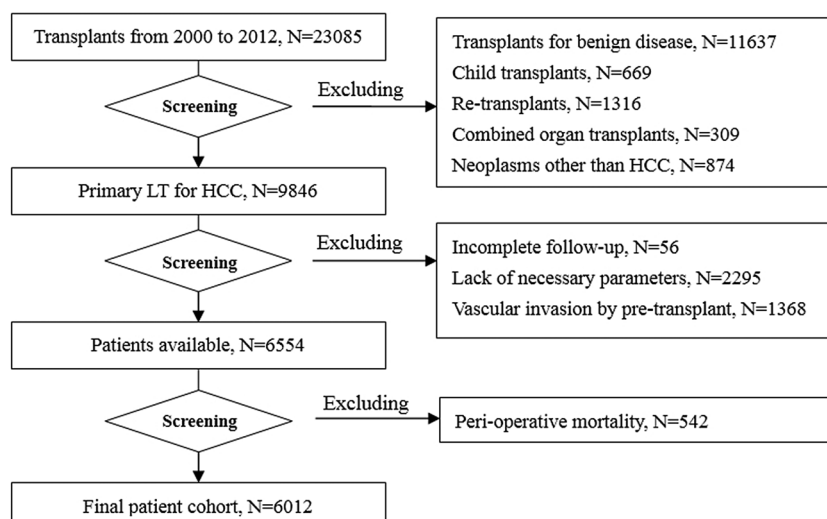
Transplants from 2000 to 2012, N=23085

Screening

Excluding

Transplants for benign disease, N=11637
Child transplants, N=669
Re-transplants, N=1316
Combined organ transplants, N=309
Neoplasms other than HCC, N=874

Primary LT for HCC, N=9846

Screening

Excluding

Incomplete follow-up, N=56
Lack of necessary parameters, N=2295
Vascular invasion by pre-transplant, N=1368

Patients available, N=6554

Screening

Excluding

Peri-operative mortality, N=542

Final patient cohort, N=6012